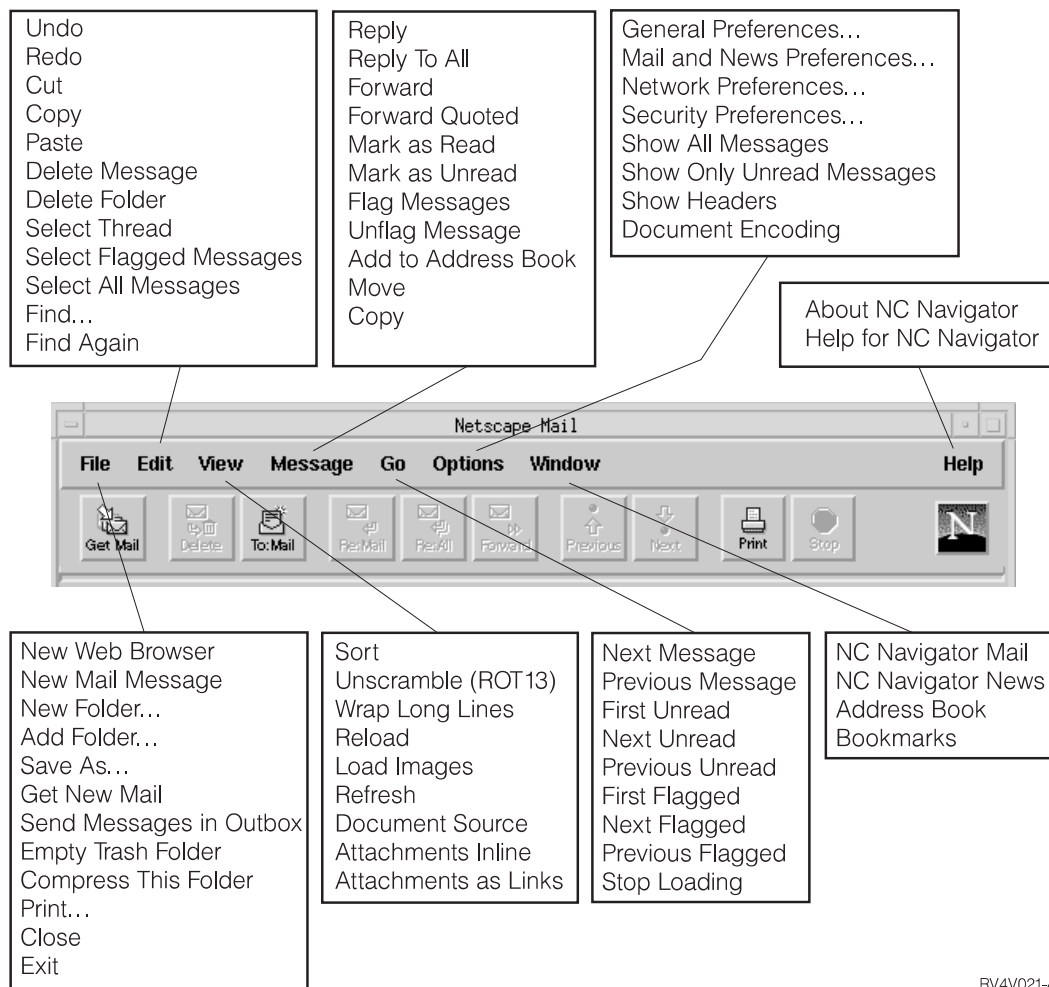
Undo
Redo
Cut
Copy
Paste
Delete Message
Delete Folder
Select Thread
Select Flagged Messages
Select All Messages
Find...
Find Again

Reply
Reply To All
Forward
Forward Quoted
Mark as Read
Mark as Unread
Flag Messages
Unflag Message
Add to Address Book
Move
Copy

General Preferences...
Mail and News Preferences...
Network Preferences...
Security Preferences...
Show All Messages
Show Only Unread Messages
Show Headers
Document Encoding

About NC Navigator
Help for NC Navigator

Netscape Mail

File Edit View Message Go Options Window Help

Get Mail Delete To:Mail Re:Mail Re:All Forward Previous Next Print Stop

N

New Web Browser
New Mail Message
New Folder...
Add Folder...
Save As...
Get New Mail
Send Messages in Outbox
Empty Trash Folder
Compress This Folder
Print...
Close
Exit

Sort
Unscramble (ROT13)
Wrap Long Lines
Reload
Load Images
Refresh
Document Source
Attachments Inline
Attachments as Links

Next Message
Previous Message
First Unread
Next Unread
Previous Unread
First Flagged
Next Flagged
Previous Flagged
Stop Loading

NC Navigator Mail
NC Navigator News
Address Book
Bookmarks

RV4V021-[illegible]